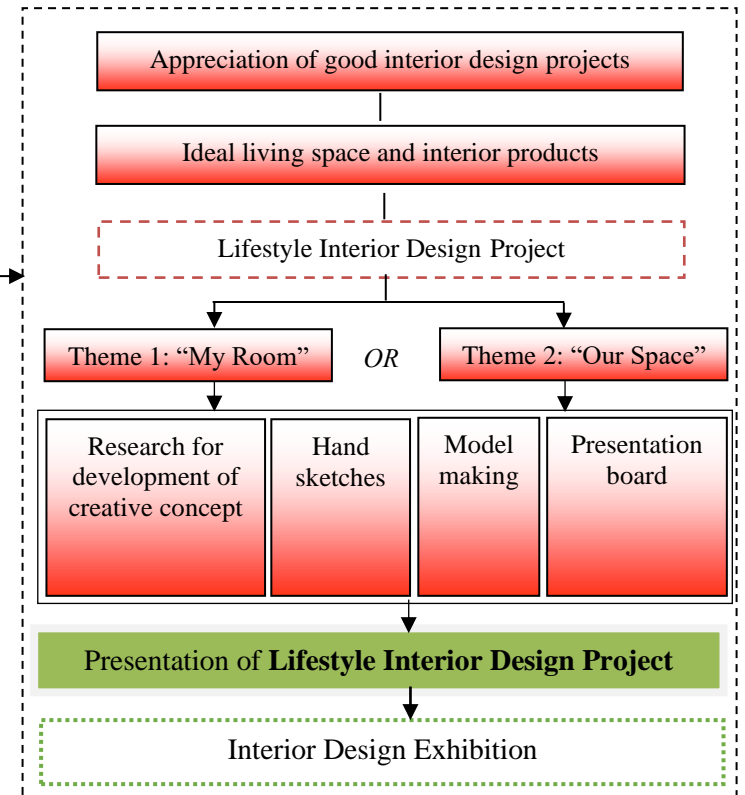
Appreciation of good interior design projects

Ideal living space and interior products

Lifestyle Interior Design Project

Theme 1: “My Room”

*OR*

Theme 2: “Our Space”

Research for development of creative concept

Hand sketches

Model making

Presentation board

Presentation of **Lifestyle Interior Design Project**

Interior Design Exhibition